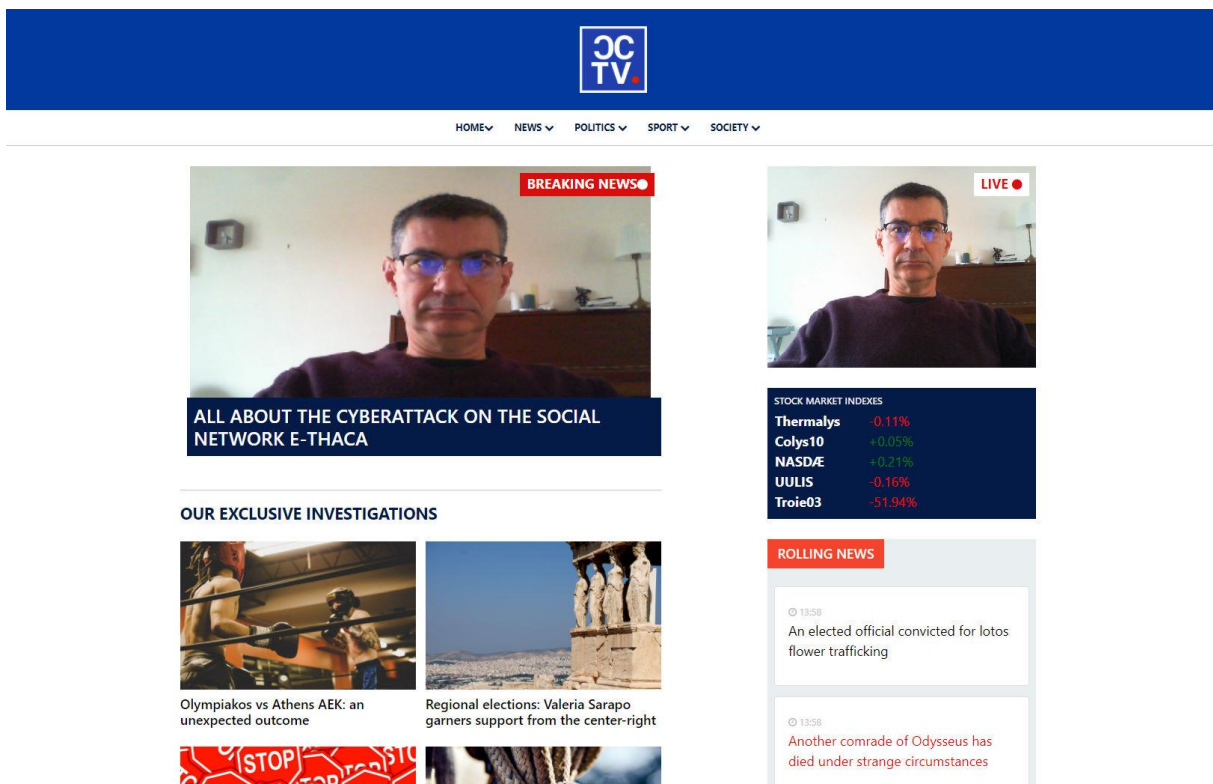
JC
TV.

HOME NEWS POLITICS SPORT SOCIETY

BREAKING NEWS

ALL ABOUT THE CYBERATTACK ON THE SOCIAL NETWORK E-THACA

LIVE

STOCK MARKET INDEXES

| | |
|---|---|
| Thermalys | -0.11% |
| Colys10 | +0.05% |
| NASDÆ | +0.21% |
| UULIS | -0.16% |
| Troie03 | -51.94% |

OUR EXCLUSIVE INVESTIGATIONS

Olympiakos vs Athens AEK: an unexpected outcome

Regional elections: Valeria Sarapo garners support from the center-right

STOP

ROLLING NEWS

13:58
An elected official convicted for lotos flower trafficking

13:58
Another comrade of Odysseus has died under strange circumstances